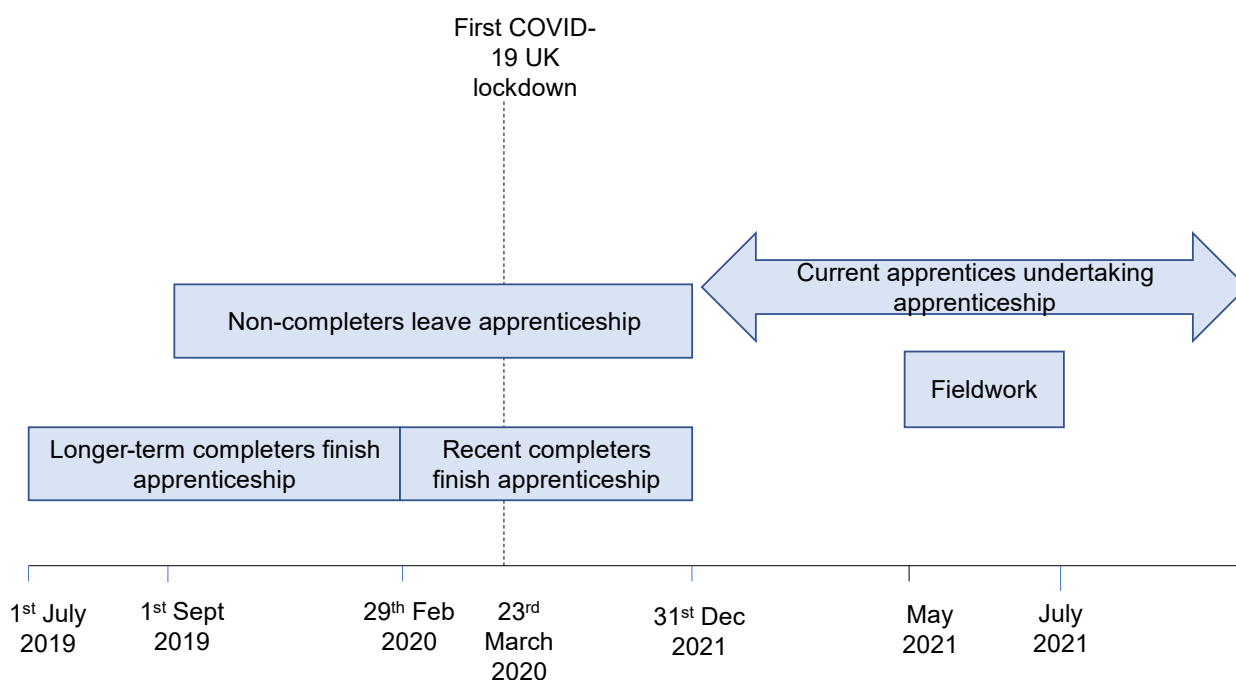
First COVID-19 UK lockdown

Current apprentices undertaking apprenticeship

Non-completers leave apprenticeship

Fieldwork

Longer-term completers finish apprenticeship

Recent completers finish apprenticeship

1$^{st}$ July 2019

1$^{st}$ Sept 2019

29$^{th}$ Feb 2020

23$^{rd}$ March 2020

31$^{st}$ Dec 2021

May 2021

July 2021